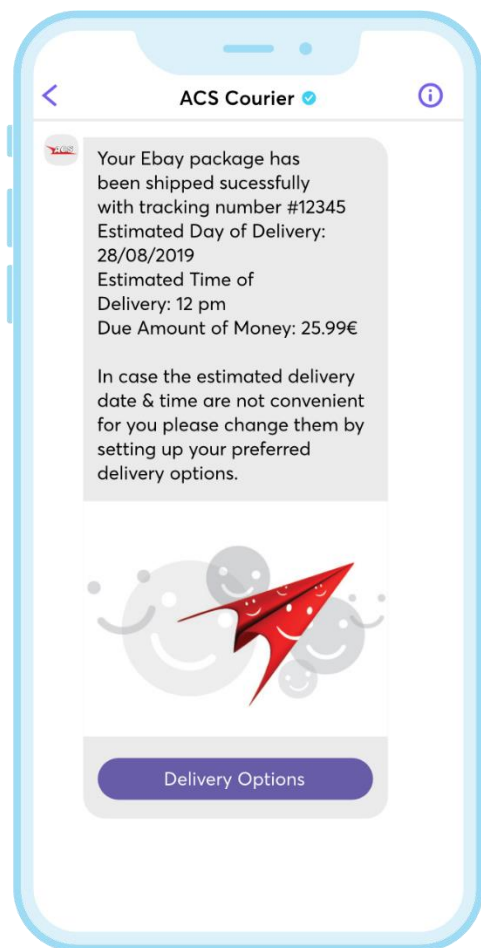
ACS Courier

Your Ebay package has been shipped sucessfully with tracking number #12345
Estimated Day of Delivery: 28/08/2019
Estimated Time of Delivery: 12 pm
Due Amount of Money: 25.99€

In case the estimated delivery date & time are not convenient for you please change them by setting up your preferred delivery options.

Delivery Options